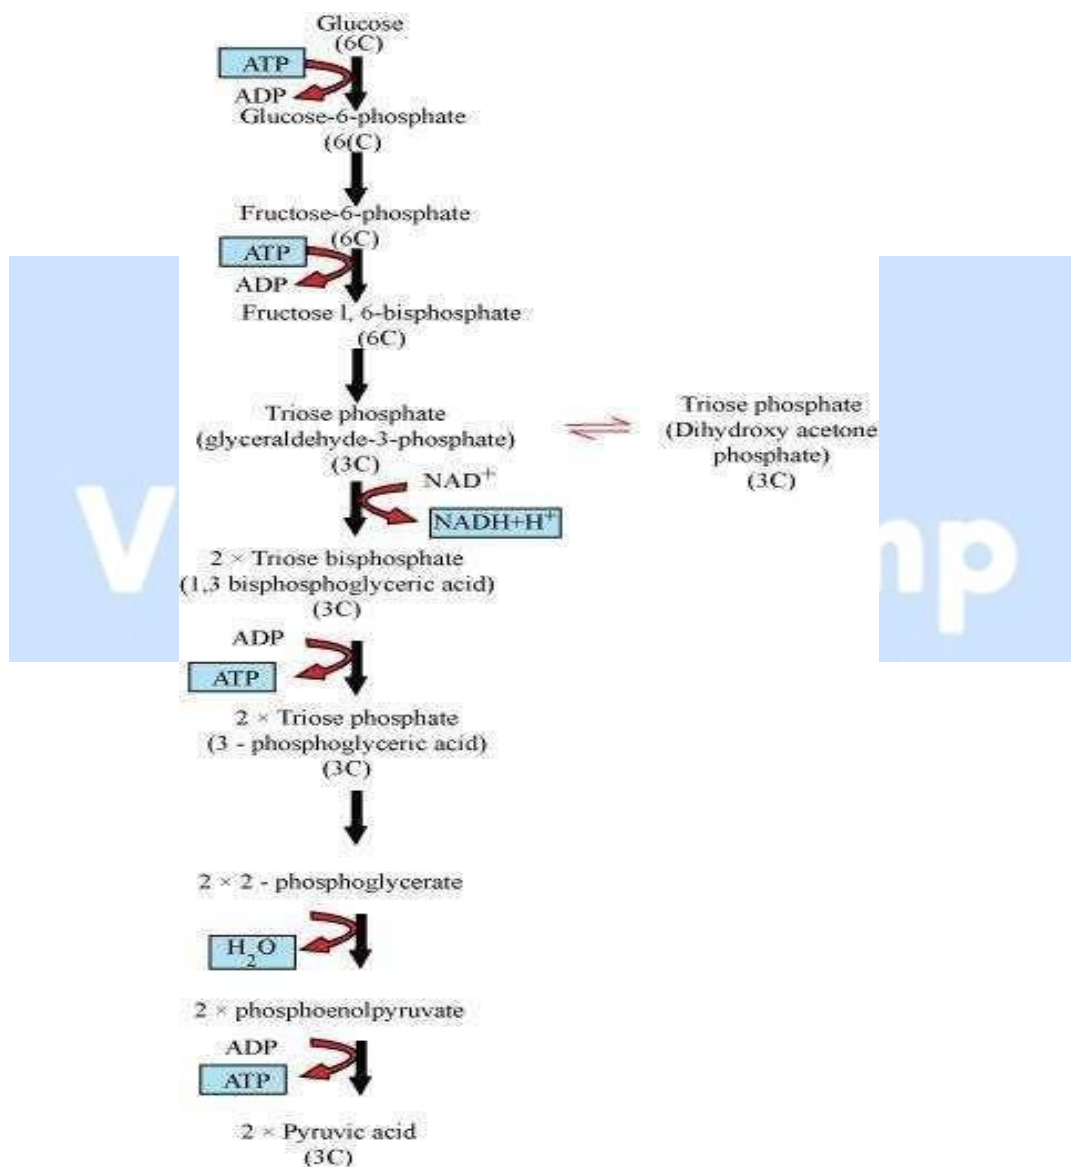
Glucose
(6C)
ATP
ADP
Glucose-6-phosphate
(6(C)

Fructose-6-phosphate
(6C)
ATP
ADP
Fructose l, 6-bisphosphate
(6C)

Triose phosphate
(glyceraldehyde-3-phosphate)
(3C)

Triose phosphate
(Dihydroxy acetone
phosphate)
(3C)

NAD$^+$
NADH+H$^+$

2 × Triose bisphosphate
(1,3 bisphosphoglyceric acid)
(3C)
ADP
ATP
2 × Triose phosphate
(3 - phosphoglyceric acid)
(3C)

2 × 2 - phosphoglycerate
$H_2O$
2 × phosphoenolpyruvate
ADP
ATP
2 × Pyruvic acid
(3C)